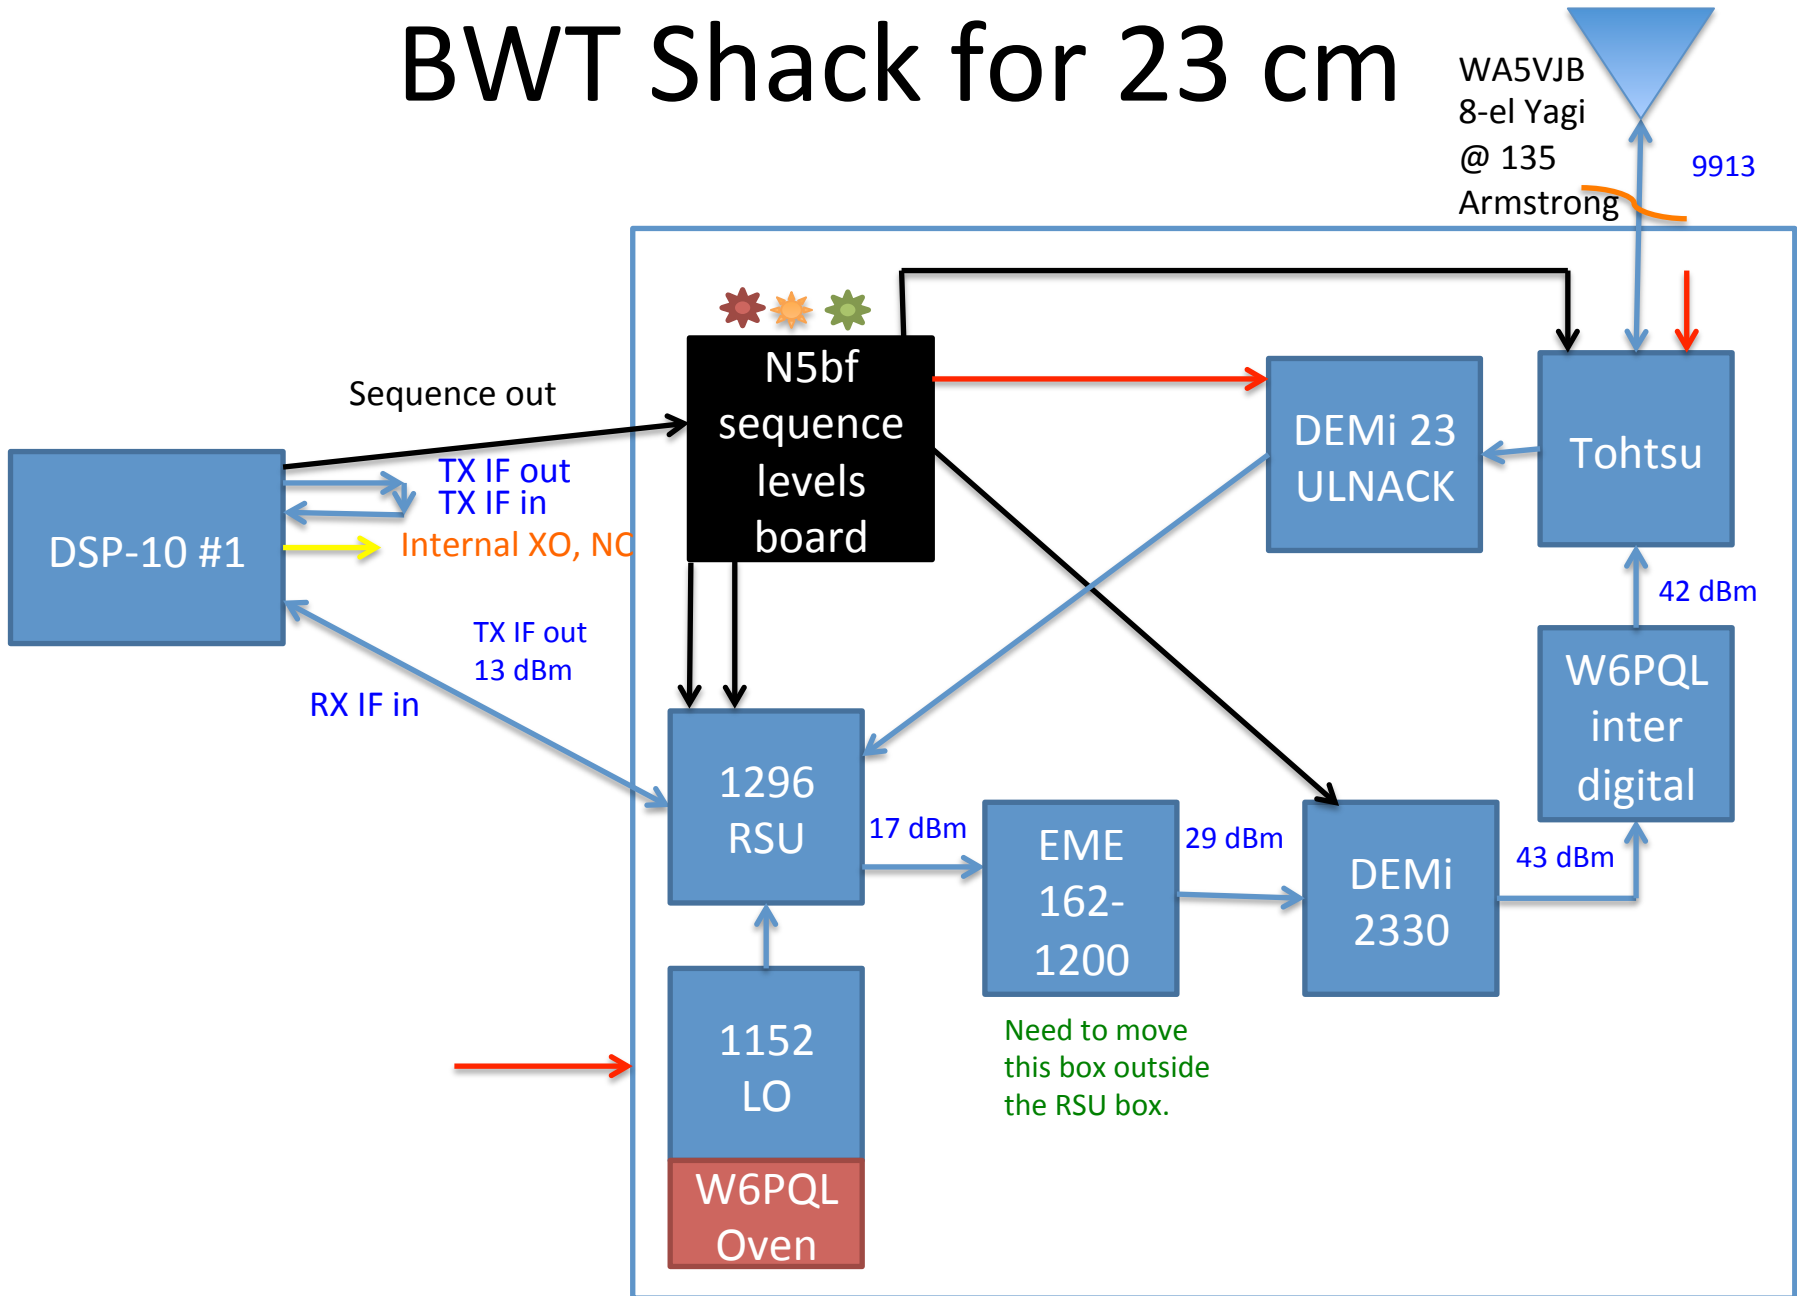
BWT Shack for 23 cm

WA5VJB
8-el Yagi
@ 135
Armstrong

9913

N5bf
sequence
levels
board

DEMi 23
ULNACK

Tohtsu

Sequence out

DSP-10 #1

TX IF out
TX IF in

Internal XO, NC

42 dBm

TX IF out
13 dBm

RX IF in

W6PQL
inter
digital

1296
RSU

17 dBm

EME
162-
1200

29 dBm

DEMi
2330

43 dBm

1152
LO

W6PQL
Oven

Need to move
this box outside
the RSU box.